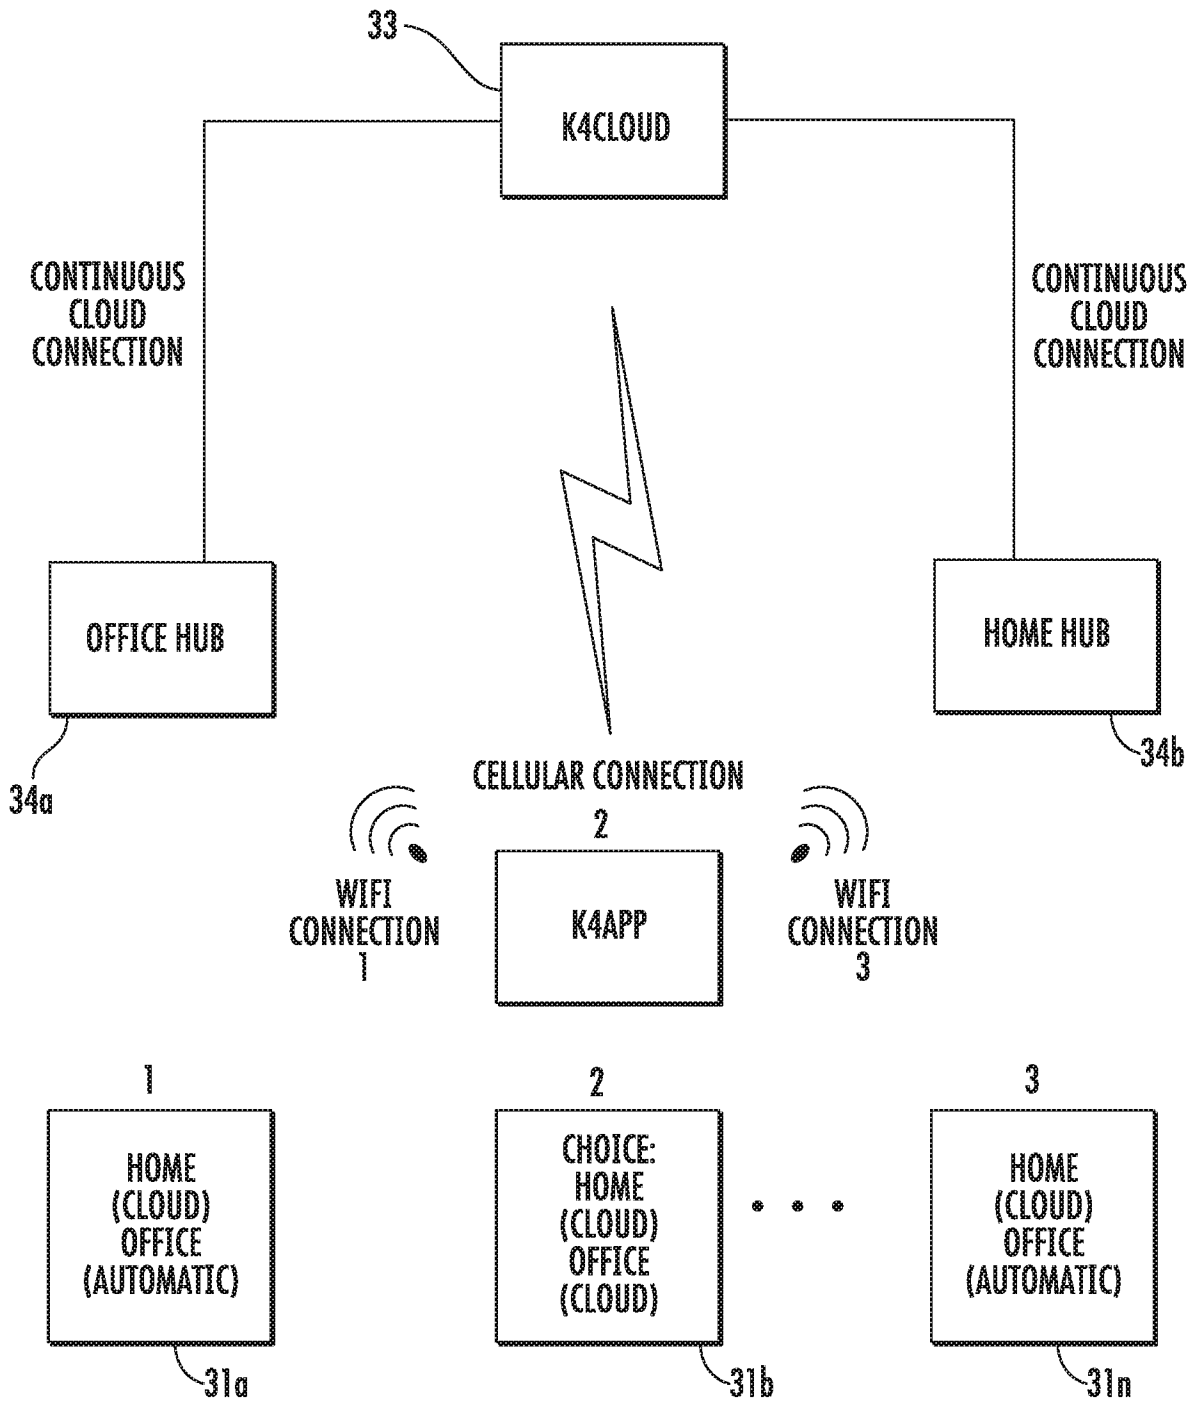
33

K4CLOUD

CONTINUOUS CLOUD CONNECTION

CONTINUOUS CLOUD CONNECTION

OFFICE HUB

HOME HUB

34a

34b

CELLULAR CONNECTION

2

WIFI CONNECTION 1

K4APP

WIFI CONNECTION 3

1

HOME (CLOUD) OFFICE (AUTOMATIC)

2

CHOICE: HOME (CLOUD) OFFICE (CLOUD)

3

HOME (CLOUD) OFFICE (AUTOMATIC)

31a

31b

31n